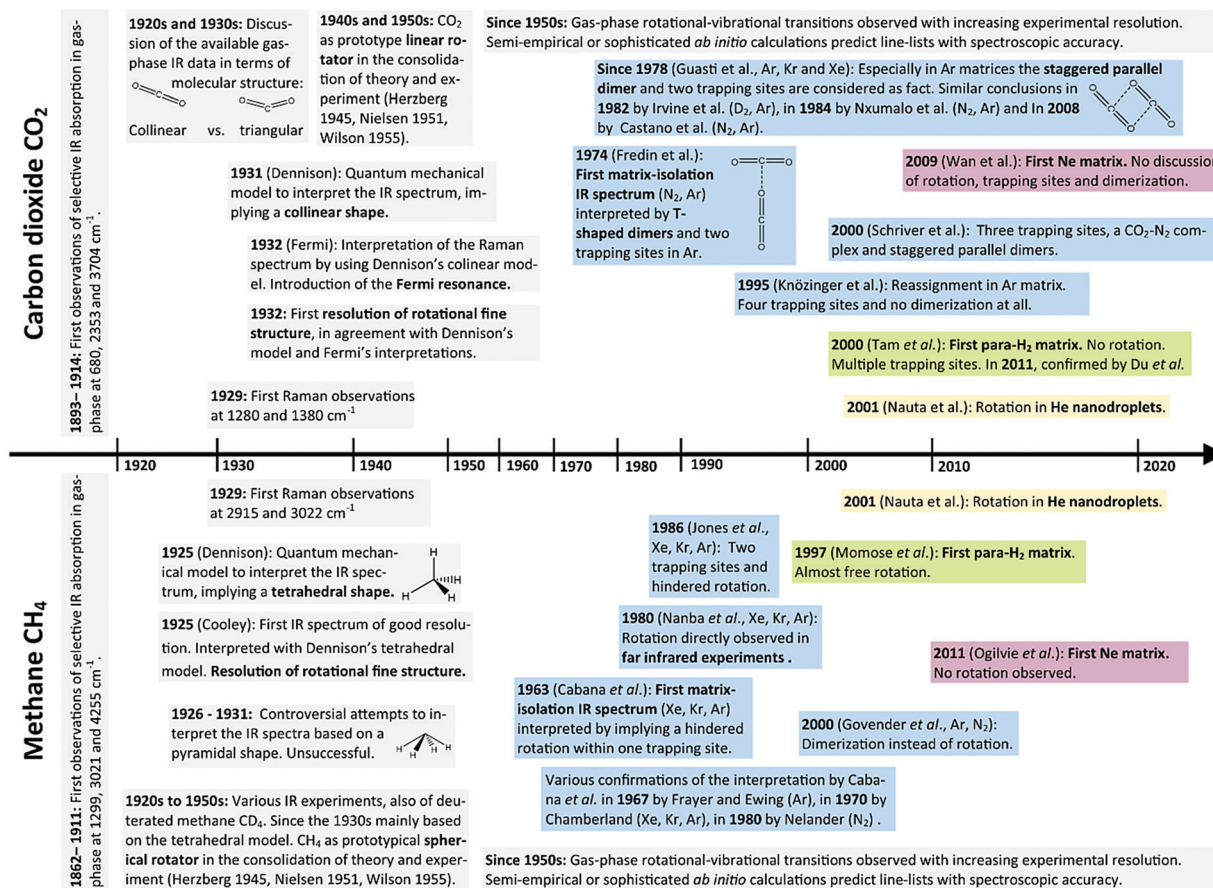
Carbon dioxide $CO_2$

1893– 1914: First observations of selective IR absorption in gas-phase at 680, 2353 and 3704 cm$^{-1}$.

1920s and 1930s: Discussion of the available gas-phase IR data in terms of molecular structure:
Collinear vs. triangular

1940s and 1950s: $CO_2$ as prototype linear rotator in the consolidation of theory and experiment (Herzberg 1945, Nielsen 1951, Wilson 1955).

Since 1950s: Gas-phase rotational-vibrational transitions observed with increasing experimental resolution. Semi-empirical or sophisticated ab initio calculations predict line-lists with spectroscopic accuracy.

Since 1978 (Guasti et al., Ar, Kr and Xe): Especially in Ar matrices the staggered parallel dimer and two trapping sites are considered as fact. Similar conclusions in 1982 by Irvine et al. ($D_2$, Ar), in 1984 by Nxumalo et al. ($N_2$, Ar) and In 2008 by Castano et al. ($N_2$, Ar).

1931 (Dennison): Quantum mechanical model to interpret the IR spectrum, implying a collinear shape.

1974 (Fredin et al.): First matrix-isolation IR spectrum ($N_2$, Ar) interpreted by T-shaped dimers and two trapping sites in Ar.

2009 (Wan et al.): First Ne matrix. No discussion of rotation, trapping sites and dimerization.

1932 (Fermi): Interpretation of the Raman spectrum by using Dennison's colinear model. Introduction of the Fermi resonance.

2000 (Schriver et al.): Three trapping sites, a $CO_2$-$N_2$ complex and staggered parallel dimers.

1995 (Knözinger et al.): Reassignment in Ar matrix. Four trapping sites and no dimerization at all.

1932: First resolution of rotational fine structure, in agreement with Dennison's model and Fermi's interpretations.

2000 (Tam et al.): First para-$H_2$ matrix. No rotation. Multiple trapping sites. In 2011, confirmed by Du et al.

1929: First Raman observations at 1280 and 1380 cm$^{-1}$

2001 (Nauta et al.): Rotation in He nanodroplets.

1920 1930 1940 1950 1960 1970 1980 1990 2000 2010 2020

1929: First Raman observations at 2915 and 3022 cm$^{-1}$

2001 (Nauta et al.): Rotation in He nanodroplets.

Methane $CH_4$

1862– 1911: First observations of selective IR absorption in gas-phase at 1299, 3021 and 4255 cm$^{-1}$.

1925 (Dennison): Quantum mechanical model to interpret the IR spectrum, implying a tetrahedral shape.

1986 (Jones et al., Xe, Kr, Ar): Two trapping sites and hindered rotation.

1997 (Momose et al.): First para-$H_2$ matrix. Almost free rotation.

1925 (Cooley): First IR spectrum of good resolution. Interpreted with Dennison's tetrahedral model. Resolution of rotational fine structure.

1980 (Nanba et al., Xe, Kr, Ar): Rotation directly observed in far infrared experiments .

2011 (Ogilvie et al.): First Ne matrix. No rotation observed.

1926 - 1931: Controversial attempts to interpret the IR spectra based on a pyramidal shape. Unsuccessful.

1963 (Cabana et al.): First matrix-isolation IR spectrum (Xe, Kr, Ar) interpreted by implying a hindered rotation within one trapping site.

2000 (Govender et al., Ar, $N_2$): Dimerization instead of rotation.

Various confirmations of the interpretation by Cabana et al. in 1967 by Frayer and Ewing (Ar), in 1970 by Chamberland (Xe, Kr, Ar), in 1980 by Nelander ($N_2$) .

1920s to 1950s: Various IR experiments, also of deuterated methane $CD_4$. Since the 1930s mainly based on the tetrahedral model. $CH_4$ as prototypical spherical rotator in the consolidation of theory and experiment (Herzberg 1945, Nielsen 1951, Wilson 1955).

Since 1950s: Gas-phase rotational-vibrational transitions observed with increasing experimental resolution. Semi-empirical or sophisticated ab initio calculations predict line-lists with spectroscopic accuracy.